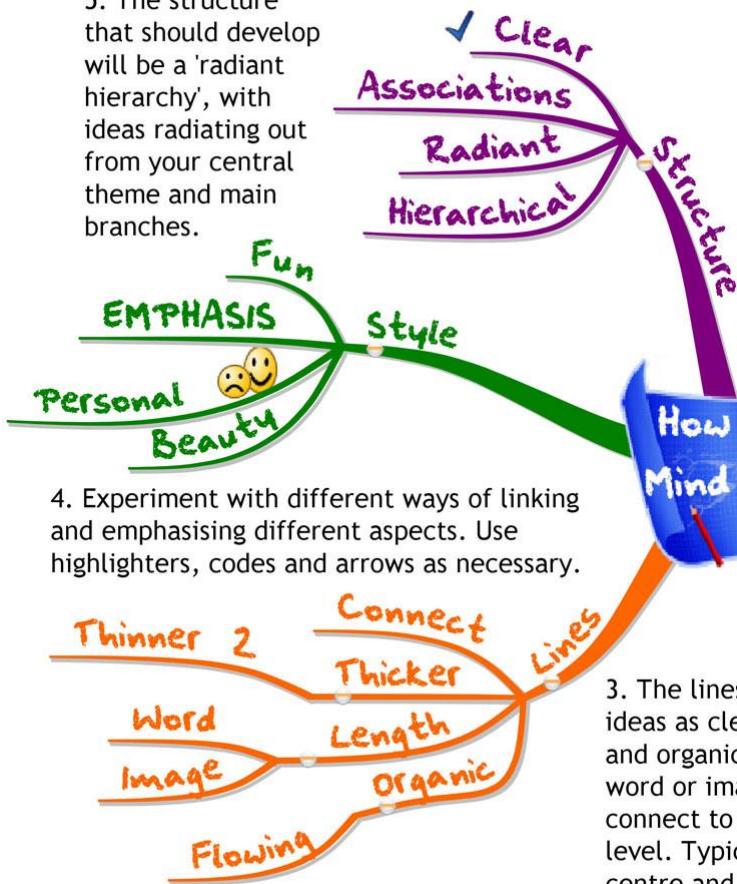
5. The structure that should develop will be a 'radiant hierarchy', with ideas radiating out from your central theme and main branches.

Clear
Associations
Radiant
Hierarchical
Structure

Fun
EMPHASIS
Style
Personal
Beauty

How
Mind

4. Experiment with different ways of linking and emphasising different aspects. Use highlighters, codes and arrows as necessary.

Connect
Thinner 2
Thicker
Lines
Word
Length
Image
Organic
Flowing

3. The lines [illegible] ideas as cle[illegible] and organic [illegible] word or ima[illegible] connect to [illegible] level. Typic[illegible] centre and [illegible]